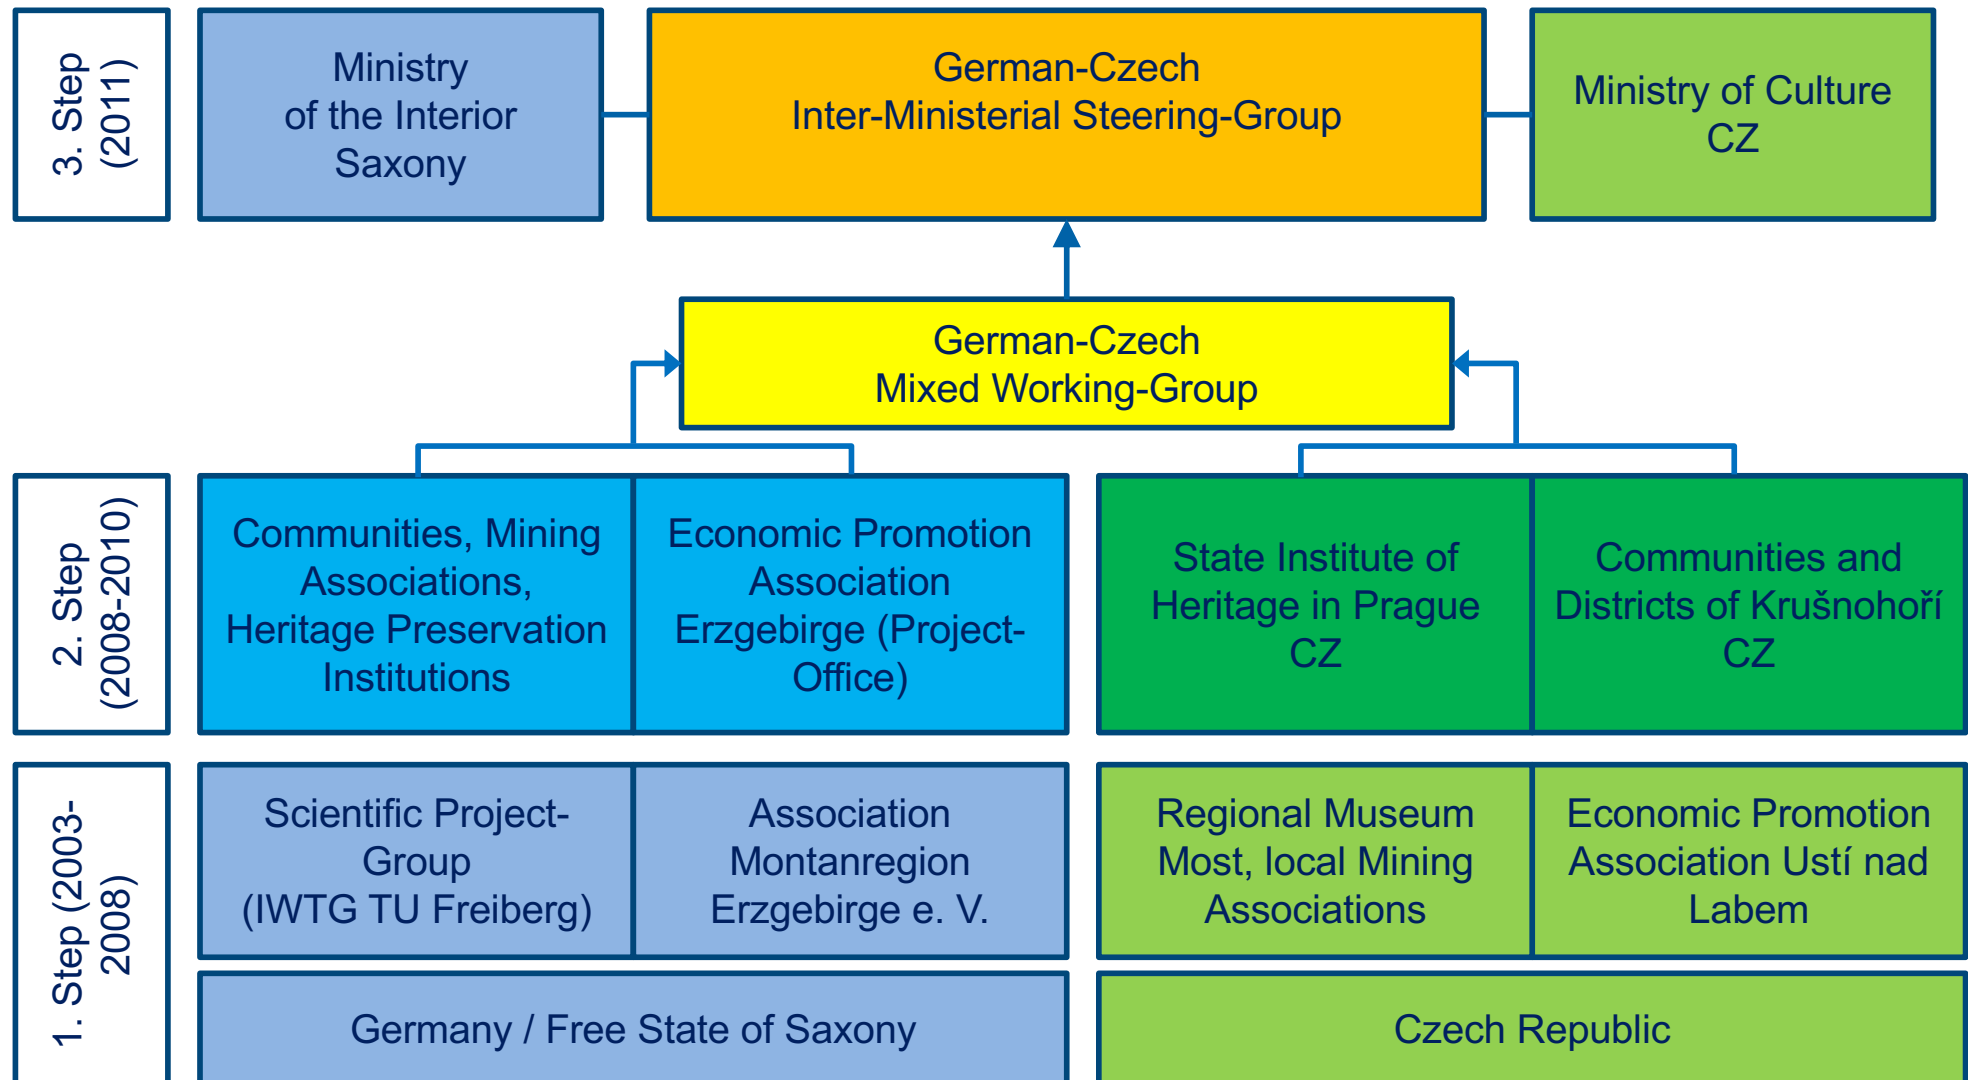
3. Step (2011)

Ministry of the Interior Saxony

German-Czech Inter-Ministerial Steering-Group

Ministry of Culture CZ

German-Czech Mixed Working-Group

2. Step (2008-2010)

Communities, Mining Associations, Heritage Preservation Institutions

Economic Promotion Association Erzgebirge (Project-Office)

State Institute of Heritage in Prague CZ

Communities and Districts of Krušnohoří CZ

1. Step (2003-2008)

Scientific Project-Group (IWTG TU Freiberg)

Association Montanregion Erzgebirge e. V.

Regional Museum Most, local Mining Associations

Economic Promotion Association Ustí nad Labem

Germany / Free State of Saxony

Czech Republic